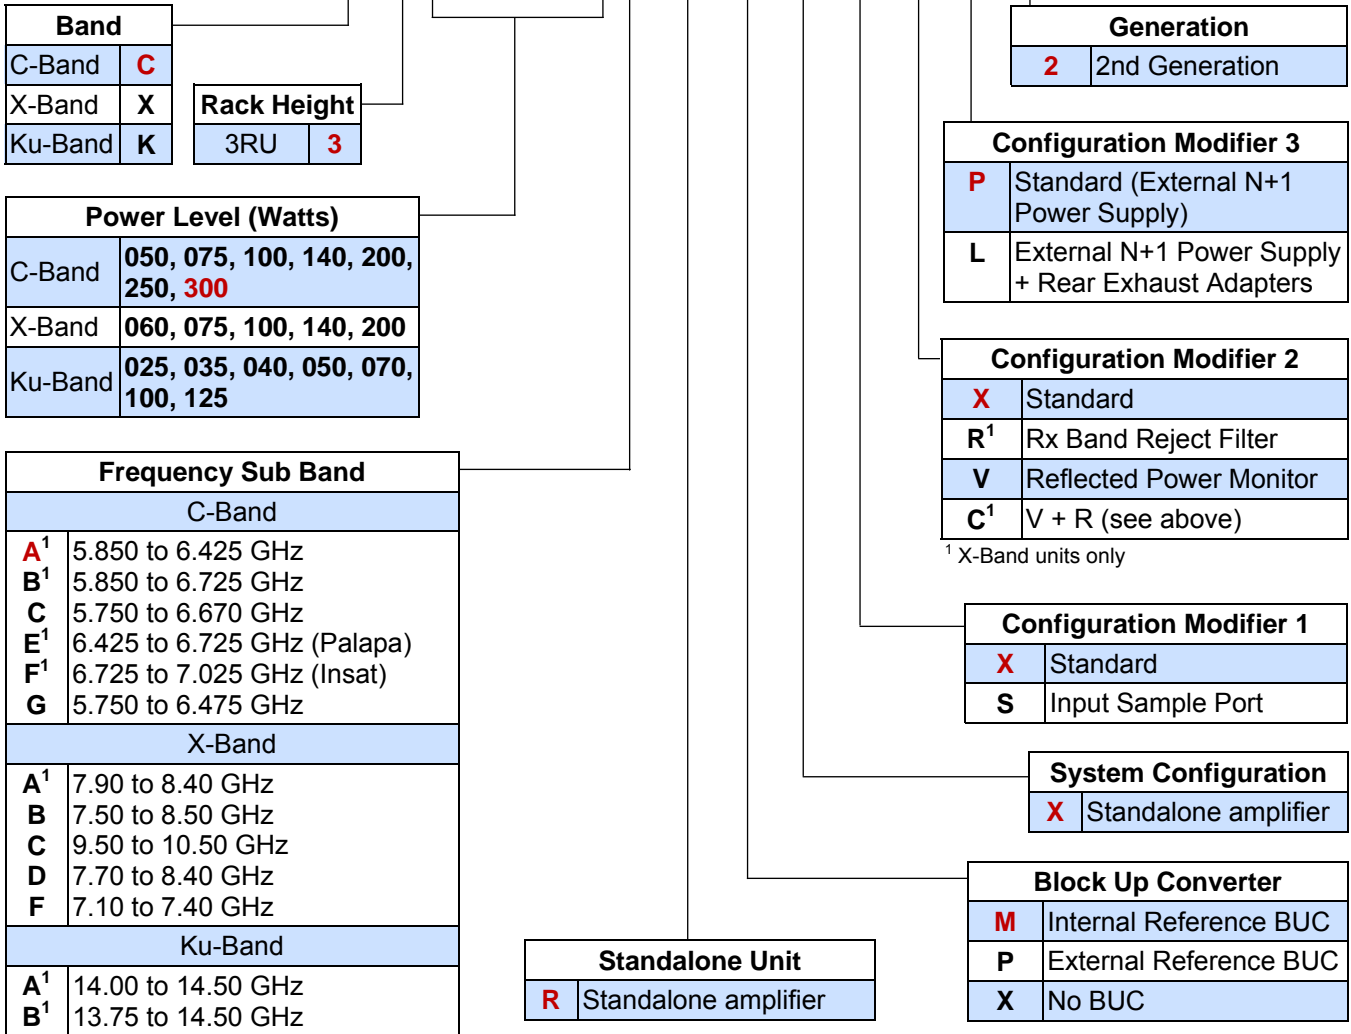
| Band | |
|---|---|
| C-Band | C |
| X-Band | X |
| Ku-Band | K |

| Rack Height | |
|---|---|
| 3RU | 3 |

| Power Level (Watts) | |
|---|---|
| C-Band | 050, 075, 100, 140, 200, 250, 300 |
| X-Band | 060, 075, 100, 140, 200 |
| Ku-Band | 025, 035, 040, 050, 070, 100, 125 |

| Frequency Sub Band | |
|---|---|
| C-Band | |
| A$^1$ | 5.850 to 6.425 GHz |
| B$^1$ | 5.850 to 6.725 GHz |
| C | 5.750 to 6.670 GHz |
| E$^1$ | 6.425 to 6.725 GHz (Palapa) |
| F$^1$ | 6.725 to 7.025 GHz (Insat) |
| G | 5.750 to 6.475 GHz |
| X-Band | |
| A$^1$ | 7.90 to 8.40 GHz |
| B | 7.50 to 8.50 GHz |
| C | 9.50 to 10.50 GHz |
| D | 7.70 to 8.40 GHz |
| F | 7.10 to 7.40 GHz |
| Ku-Band | |
| A$^1$ | 14.00 to 14.50 GHz |
| B$^1$ | 13.75 to 14.50 GHz |

| Standalone Unit | |
|---|---|
| R | Standalone amplifier |

| Generation | |
|---|---|
| 2 | 2nd Generation |

| Configuration Modifier 3 | |
|---|---|
| P | Standard (External N+1 Power Supply) |
| L | External N+1 Power Supply + Rear Exhaust Adapters |

| Configuration Modifier 2 | |
|---|---|
| X | Standard |
| R$^1$ | Rx Band Reject Filter |
| V | Reflected Power Monitor |
| C$^1$ | V + R (see above) |

$^1$ X-Band units only

| Configuration Modifier 1 | |
|---|---|
| X | Standard |
| S | Input Sample Port |

| System Configuration | |
|---|---|
| X | Standalone amplifier |

| Block Up Converter | |
|---|---|
| M | Internal Reference BUC |
| P | External Reference BUC |
| X | No BUC |